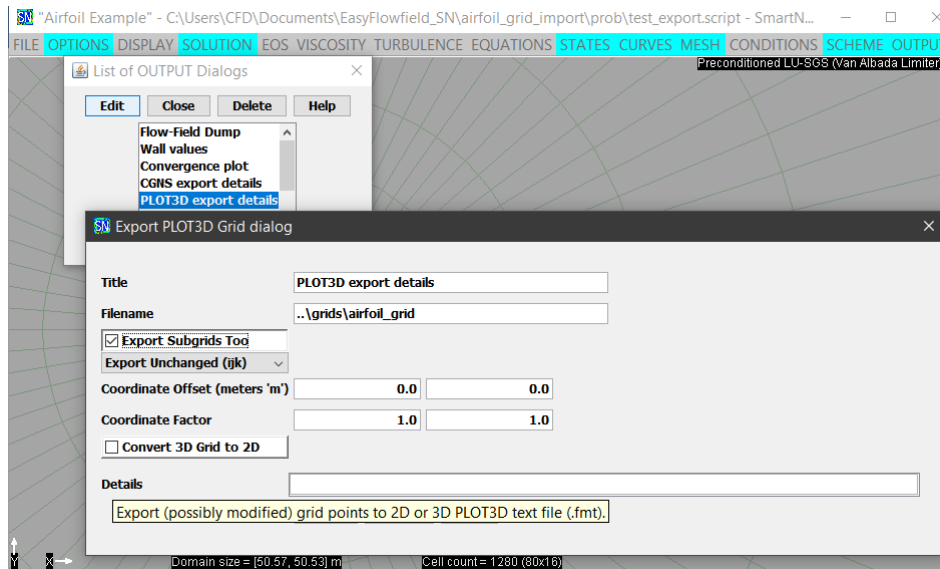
SN "Airfoil Example" - C:\Users\CFD\Documents\EasyFlowfield_SN\airfoil_grid_import\prob\test_export.script - SmartN...

FILE OPTIONS DISPLAY SOLUTION EOS VISCOSITY TURBULENCE EQUATIONS STATES CURVES MESH CONDITIONS SCHEME OUTPU

Preconditioned LU-SGS (Van Albada Limiter

List of OUTPUT Dialogs

Edit Close Delete Help

Flow-Field Dump
Wall values
Convergence plot
CGNS export details
PLOT3D export details

SN Export PLOT3D Grid dialog

| | | |
|---|---|---|
| Title | PLOT3D export details | |
| Filename | ..\grids\airfoil_grid | |
| ☑ Export Subgrids Too | | |
| Export Unchanged (ijk) | | |
| Coordinate Offset (meters 'm') | 0.0 | 0.0 |
| Coordinate Factor | 1.0 | 1.0 |
| ☐ Convert 3D Grid to 2D | | |
| Details | | |

Export (possibly modified) grid points to 2D or 3D PLOT3D text file (.fmt).

Y X

Domain size = [50.57, 50.53] m

Cell count = 1280 (80x16)